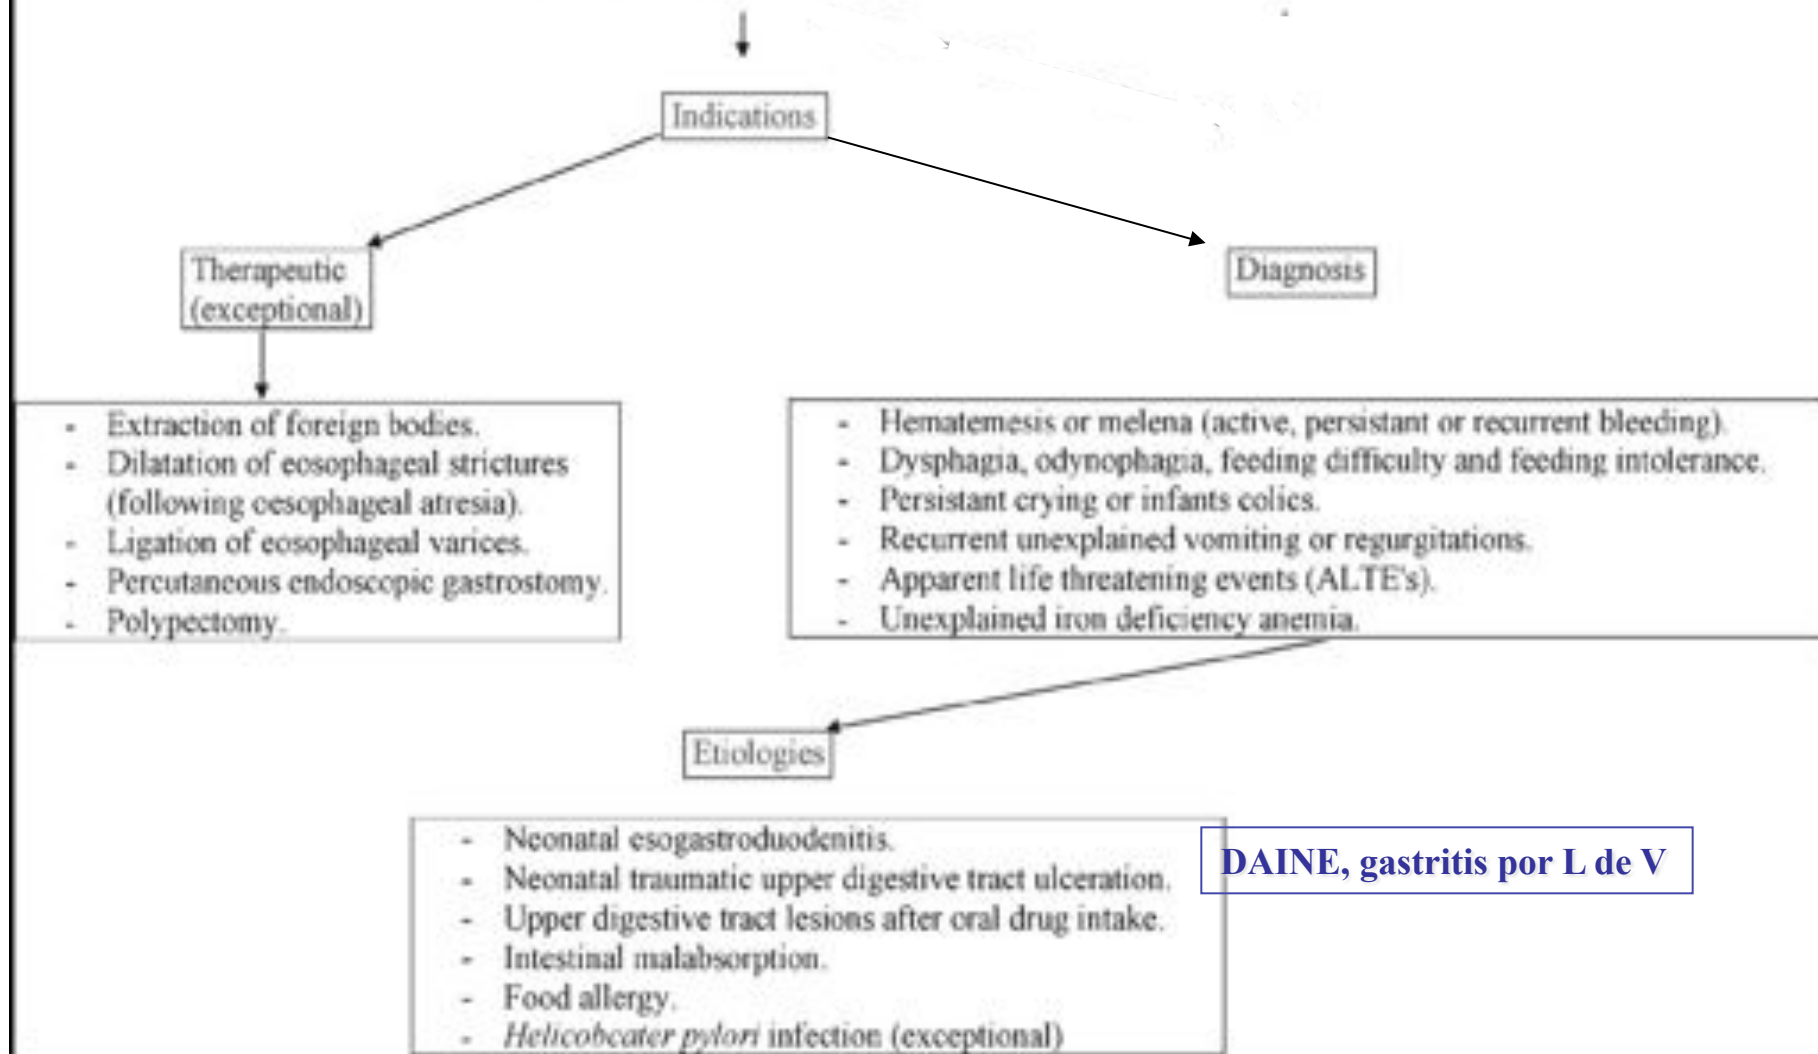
Indications

Therapeutic (exceptional)

Diagnosis

- Extraction of foreign bodies.
- Dilatation of eosophageal strictures (following oesophageal atresia).
- Ligation of eosophageal varices.
- Percutaneous endoscopic gastrostomy.
- Polypectomy.

- Hematemesis or melena (active, persistant or recurrent bleeding).
- Dysphagia, odynophagia, feeding difficulty and feeding intolerance.
- Persistant crying or infants colics.
- Recurrent unexplained vomiting or regurgitations.
- Apparent life threatening events (ALTE's).
- Unexplained iron deficiency anemia.

Etiologies

- Neonatal esogastroduodenitis.
- Neonatal traumatic upper digestive tract ulceration.
- Upper digestive tract lesions after oral drug intake.
- Intestinal malabsorption.
- Food allergy.
- Helicobcater pylori infection (exceptional)

DAINE, gastritis por L de V